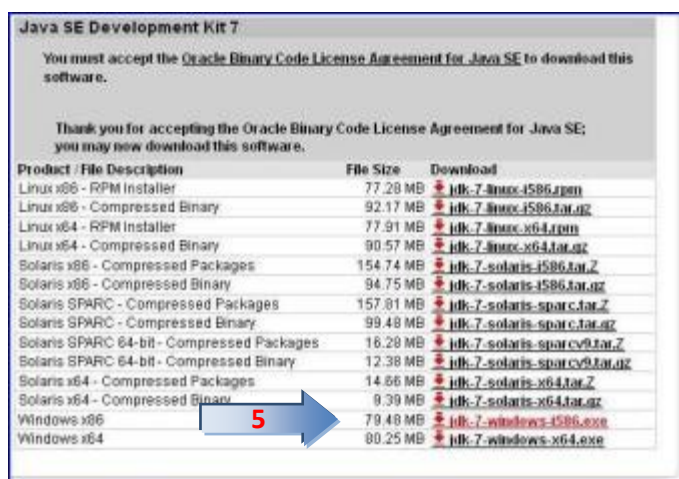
Java SE Development Kit 7

You must accept the Oracle Binary Code License Agreement for Java SE to download this software.

Thank you for accepting the Oracle Binary Code License Agreement for Java SE; you may now download this software.

| Product / File Description | File Size | Download |
|---|---|---|
| Linux x86 - RPM Installer | 77.28 MB | jdk-7-linux-i586.rpm |
| Linux x86 - Compressed Binary | 92.17 MB | jdk-7-linux-i586.tar.gz |
| Linux x64 - RPM Installer | 77.91 MB | jdk-7-linux-x64.rpm |
| Linux x64 - Compressed Binary | 90.57 MB | jdk-7-linux-x64.tar.gz |
| Solaris x86 - Compressed Packages | 154.74 MB | jdk-7-solaris-i586.tar.Z |
| Solaris x86 - Compressed Binary | 94.75 MB | jdk-7-solaris-i586.tar.gz |
| Solaris SPARC - Compressed Packages | 157.81 MB | jdk-7-solaris-sparc.tar.Z |
| Solaris SPARC - Compressed Binary | 99.48 MB | jdk-7-solaris-sparc.tar.gz |
| Solaris SPARC 64-bit - Compressed Packages | 16.28 MB | jdk-7-solaris-sparcv9.tar.Z |
| Solaris SPARC 64-bit - Compressed Binary | 12.38 MB | jdk-7-solaris-sparcv9.tar.gz |
| Solaris x64 - Compressed Packages | 14.66 MB | jdk-7-solaris-x64.tar.Z |
| Solaris x64 - Compressed Binary | 9.39 MB | jdk-7-solaris-x64.tar.gz |
| Windows x86 | 79.48 MB | jdk-7-windows-i586.exe |
| Windows x64 | 80.25 MB | jdk-7-windows-x64.exe |

5